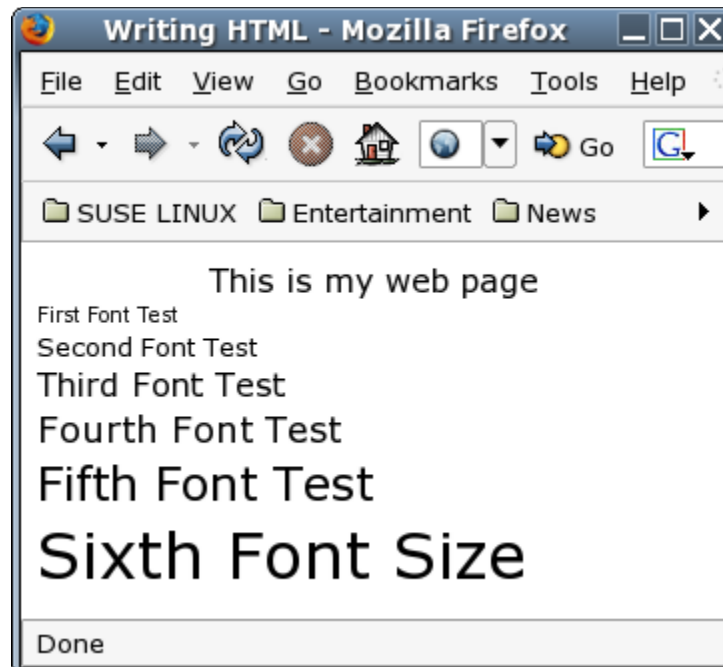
Writing HTML - Mozilla Firefox

File Edit View Go Bookmarks Tools Help

Go

SUSE LINUX Entertainment News

This is my web page

First Font Test

Second Font Test

Third Font Test

Fourth Font Test

Fifth Font Test

Sixth Font Size

Done